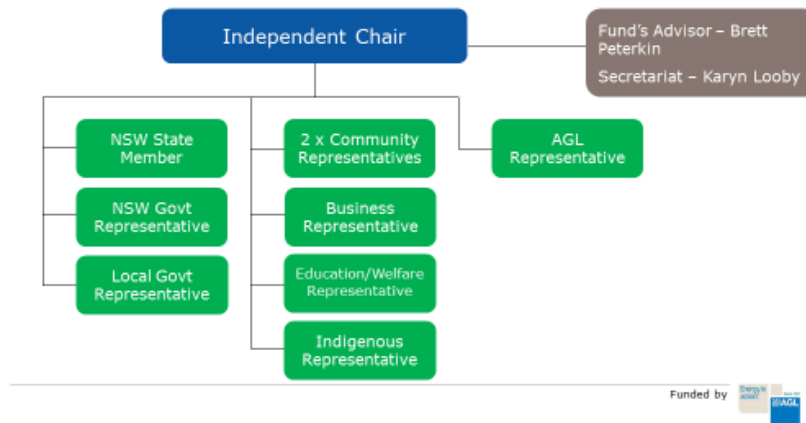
Independent Chair

Fund's Advisor – Brett Peterkin

Secretariat – Karyn Looby

NSW State Member

NSW Govt Representative

Local Govt Representative

2 x Community Representatives

Business Representative

Education/Welfare Representative

Indigenous Representative

AGL Representative

Funded by

Energy in action

AGL